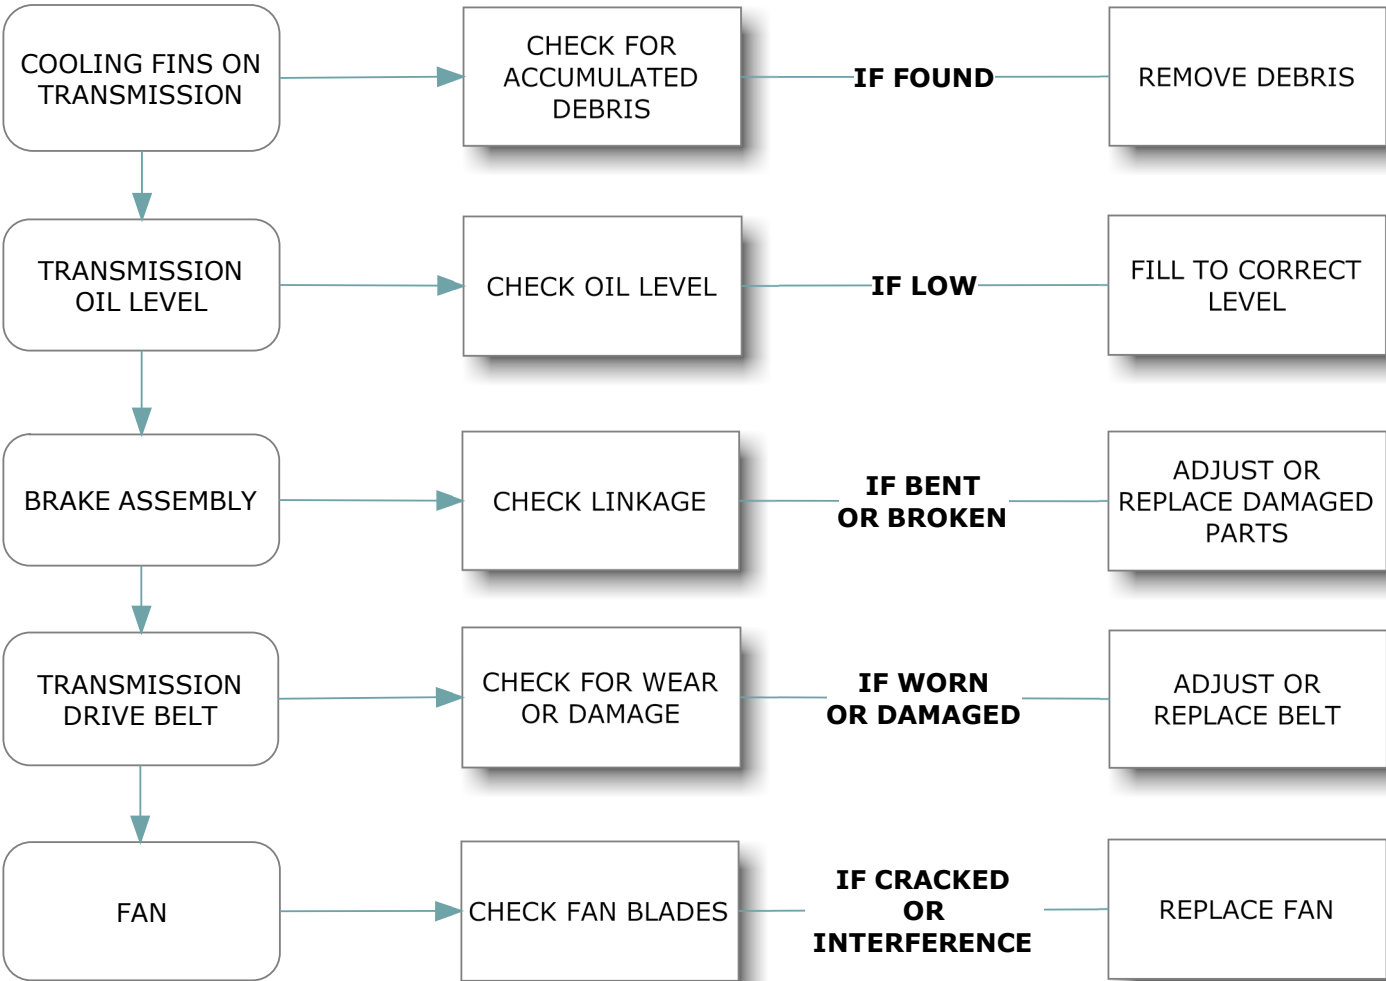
COOLING FINS ON TRANSMISSION

CHECK FOR ACCUMULATED DEBRIS

IF FOUND

REMOVE DEBRIS

TRANSMISSION OIL LEVEL

CHECK OIL LEVEL

IF LOW

FILL TO CORRECT LEVEL

BRAKE ASSEMBLY

CHECK LINKAGE

IF BENT OR BROKEN

ADJUST OR REPLACE DAMAGED PARTS

TRANSMISSION DRIVE BELT

CHECK FOR WEAR OR DAMAGE

IF WORN OR DAMAGED

ADJUST OR REPLACE BELT

FAN

CHECK FAN BLADES

IF CRACKED OR INTERFERENCE

REPLACE FAN